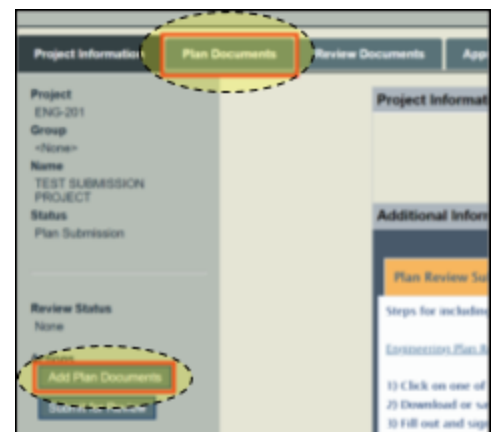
Project Informatio
Plan Documents
Review Documents
App

Project
ENG-201
Group
<None>
Name
TEST SUBMISSION PROJECT
Status
Plan Submission

Review Status
None

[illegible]
Add Plan Documents
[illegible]

Project Informat

Additional Inforn

Plan Review Su

Steps for including

Engineering Plan R

1) Click on one of
2) Download or sa
3) Fill out and sig